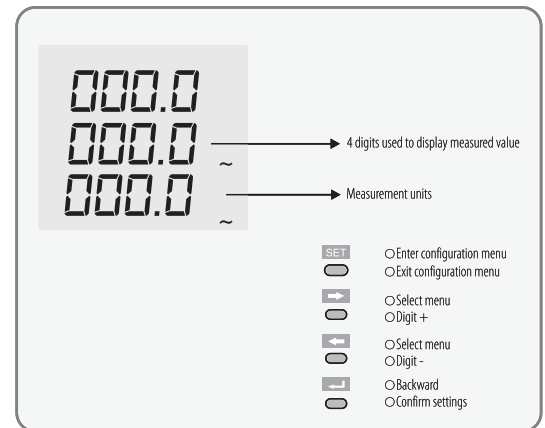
000.0
000.0 ~
000.0 ~

4 digits used to display measured value

Measurement units

SET
○Enter configuration menu
○Exit configuration menu

○Select menu
○Digit +

○Select menu
○Digit -

○Backward
○Confirm settings